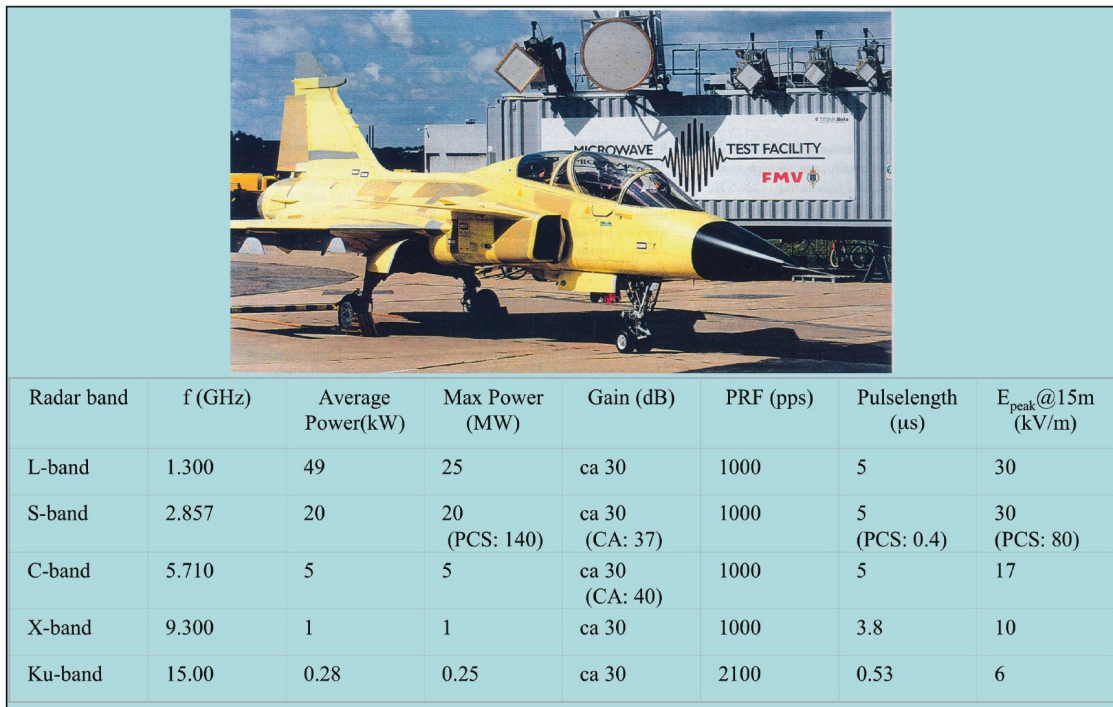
MICROWAVE TEST FACILITY

FMV

| Radar band | f (GHz) | Average Power(kW) | Max Power (MW) | Gain (dB) | PRF (pps) | Pulselength (μs) | $E_{peak}$@15m (kV/m) |
|---|---|---|---|---|---|---|---|
| L-band | 1.300 | 49 | 25 | ca 30 | 1000 | 5 | 30 |
| S-band | 2.857 | 20 | 20 (PCS: 140) | ca 30 (CA: 37) | 1000 | 5 (PCS: 0.4) | 30 (PCS: 80) |
| C-band | 5.710 | 5 | 5 | ca 30 (CA: 40) | 1000 | 5 | 17 |
| X-band | 9.300 | 1 | 1 | ca 30 | 1000 | 3.8 | 10 |
| Ku-band | 15.00 | 0.28 | 0.25 | ca 30 | 2100 | 0.53 | 6 |